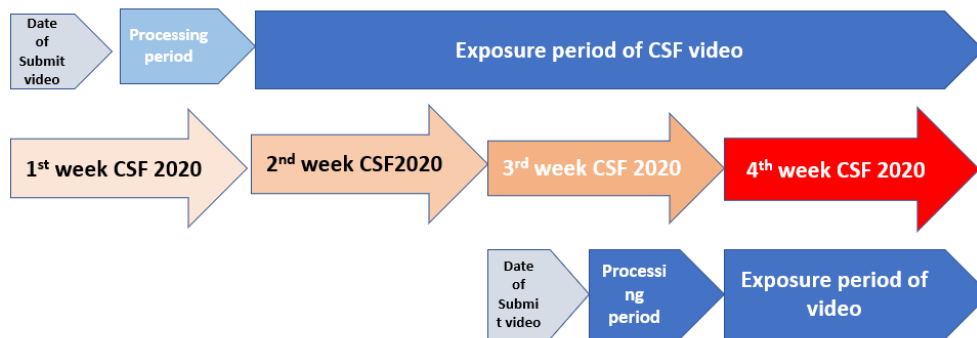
Date of Submit video

Processing period

Exposure period of CSF video

1$^{st}$ week CSF 2020

2$^{nd}$ week CSF2020

3$^{rd}$ week CSF 2020

4$^{th}$ week CSF 2020

Date of Submi t video

Processi ng period

Exposure period of video